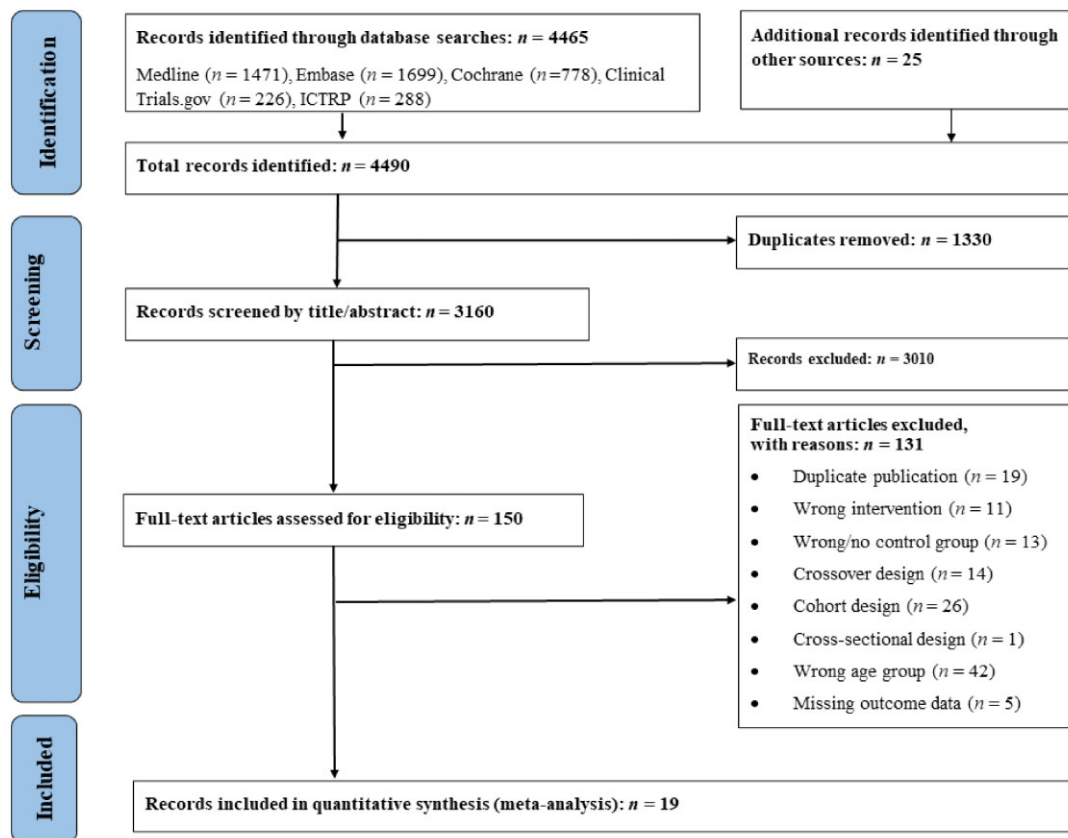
Identification

Records identified through database searches: $n = 4465$

Medline ($n = 1471$), Embase ($n = 1699$), Cochrane ($n = 778$), Clinical Trials.gov ($n = 226$), ICTRP ($n = 288$)

Additional records identified through other sources: $n = 25$

Total records identified: $n = 4490$

Screening

Duplicates removed: $n = 1330$

Records screened by title/abstract: $n = 3160$

Records excluded: $n = 3010$

Eligibility

Full-text articles excluded, with reasons: $n = 131$

- Duplicate publication ($n = 19$)
- Wrong intervention ($n = 11$)
- Wrong/no control group ($n = 13$)
- Crossover design ($n = 14$)
- Cohort design ($n = 26$)
- Cross-sectional design ($n = 1$)
- Wrong age group ($n = 42$)
- Missing outcome data ($n = 5$)

Full-text articles assessed for eligibility: $n = 150$

Included

Records included in quantitative synthesis (meta-analysis): $n = 19$